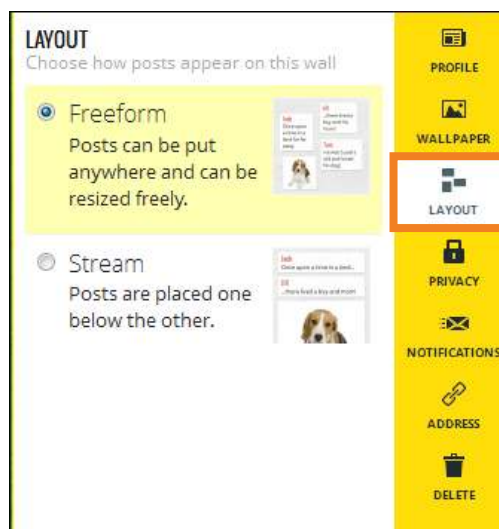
LAYOUT
Choose how posts appear on this wall

Freeform
Posts can be put anywhere and can be resized freely.

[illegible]

Stream
Posts are placed one below the other.

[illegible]

PROFILE
WALLPAPER
LAYOUT
PRIVACY
NOTIFICATIONS
ADDRESS
DELETE